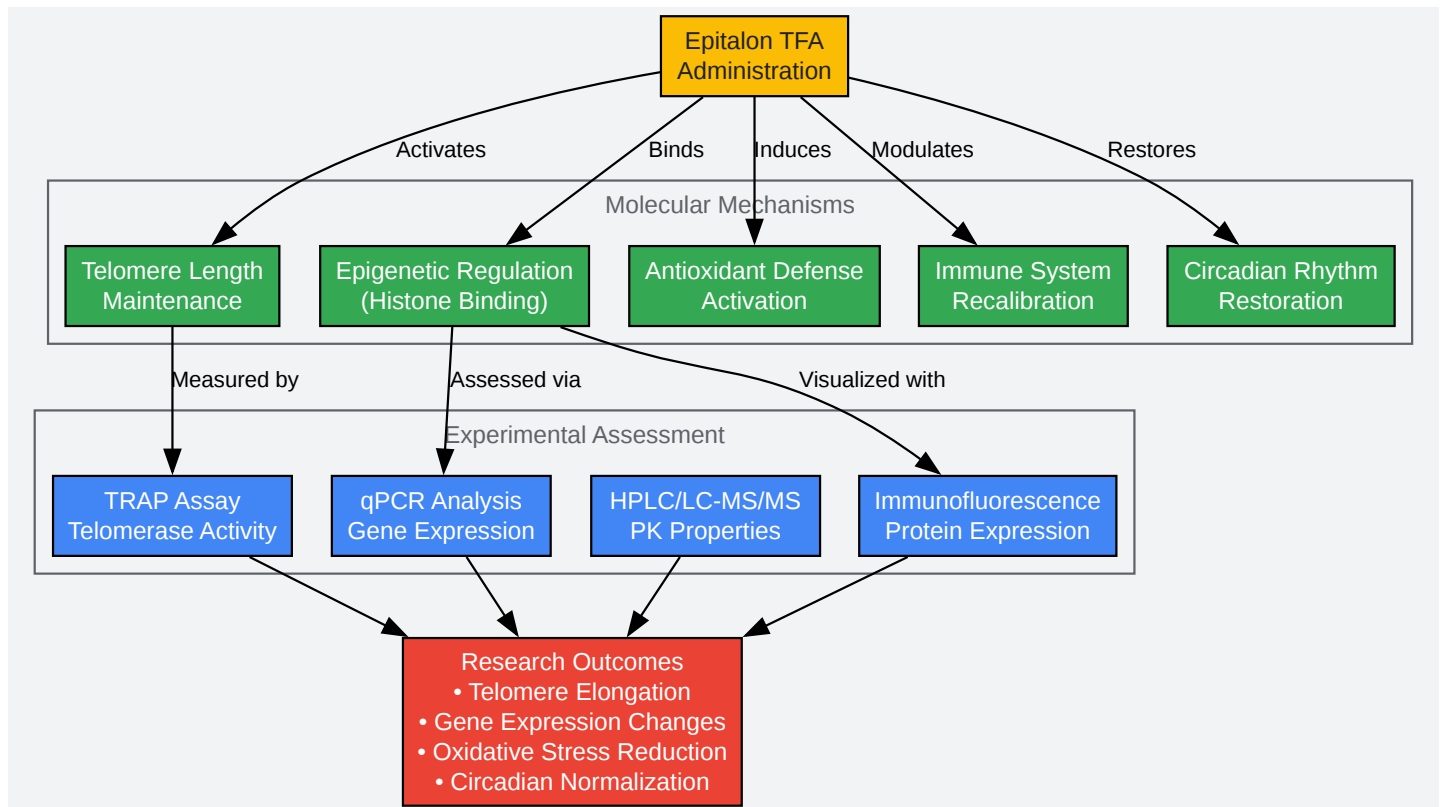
Epitalon TFA Administration

Activates
Binds
Induces
Modulates
Restores

Molecular Mechanisms

Telomere Length Maintenance

Epigenetic Regulation (Histone Binding)

Antioxidant Defense Activation

Immune System Recalibration

Circadian Rhythm Restoration

Measured by
Assessed via
Visualized with

Experimental Assessment

TRAP Assay Telomerase Activity

qPCR Analysis Gene Expression

HPLC/LC-MS/MS PK Properties

Immunofluorescence Protein Expression

Research Outcomes
• Telomere Elongation
• Gene Expression Changes
• Oxidative Stress Reduction
• Circadian Normalization